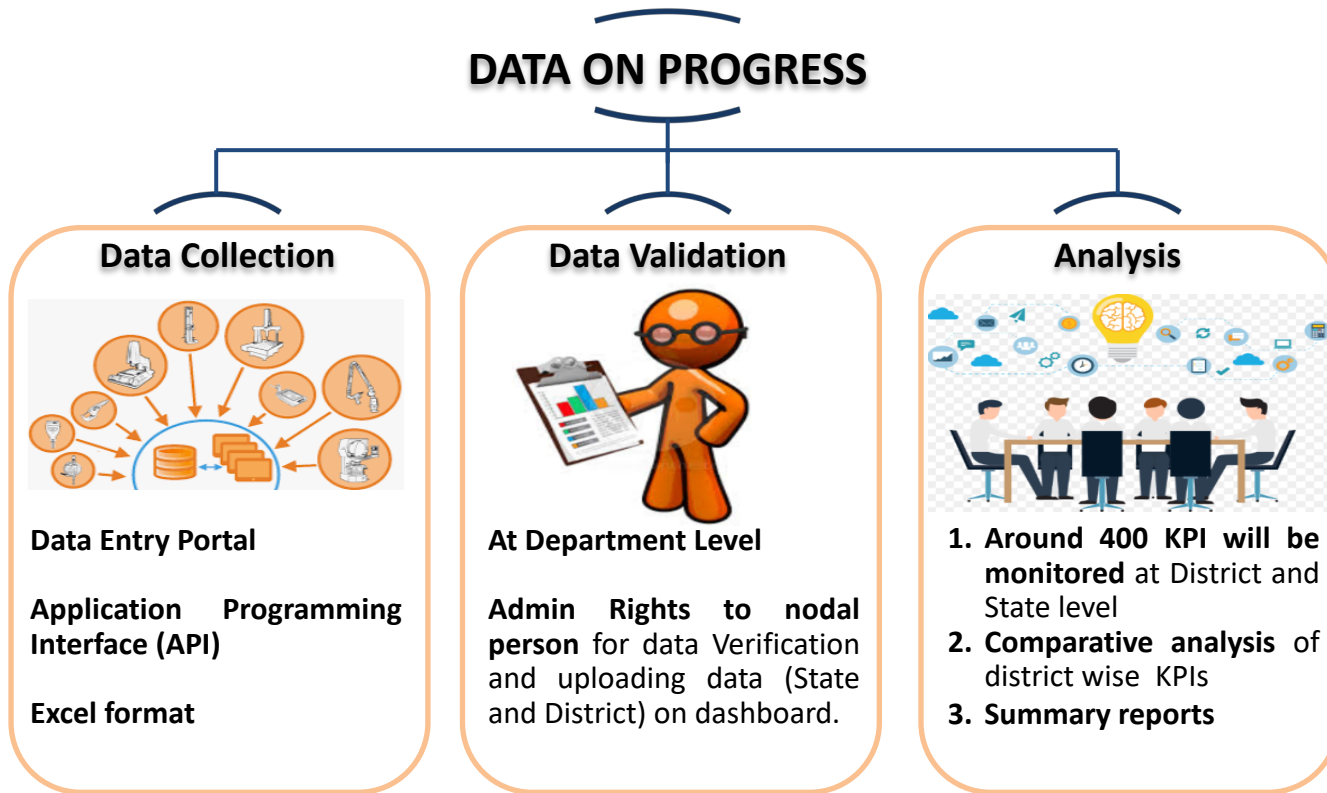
DATA ON PROGRESS

Data Collection

Data Entry Portal

Application Programming Interface (API)

Excel format

Data Validation

At Department Level

Admin Rights to nodal person for data Verification and uploading data (State and District) on dashboard.

Analysis

1. Around 400 KPI will be monitored at District and State level
2. Comparative analysis of district wise KPIs
3. Summary reports